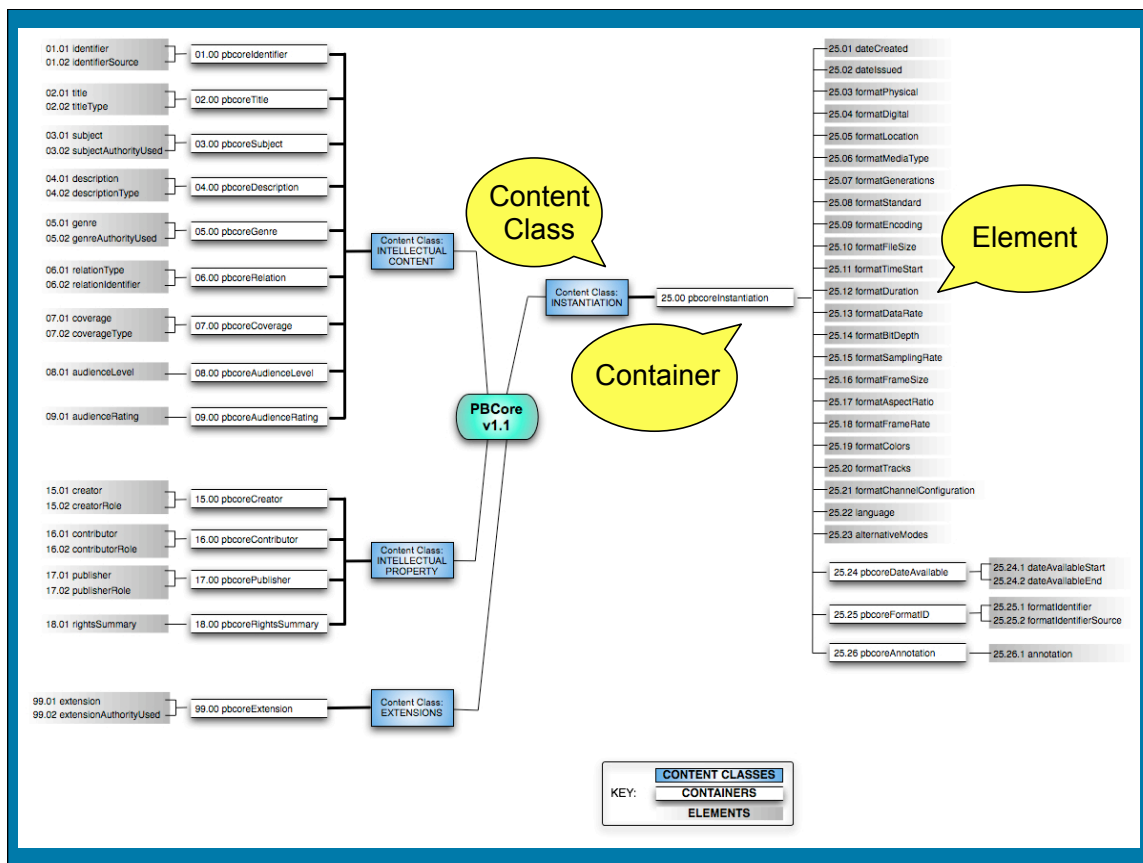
01.01 identifier
01.02 identifierSource
01.00 pbcoreIdentifier

02.01 title
02.02 titleType
02.00 pbcoreTitle

03.01 subject
03.02 subjectAuthorityUsed
03.00 pbcoreSubject

04.01 description
04.02 descriptionType
04.00 pbcoreDescription

05.01 genre
05.02 genreAuthorityUsed
05.00 pbcoreGenre

06.01 relationType
06.02 relationIdentifier
06.00 pbcoreRelation

07.01 coverage
07.02 coverageType
07.00 pbcoreCoverage

08.01 audienceLevel
08.00 pbcoreAudienceLevel

09.01 audienceRating
09.00 pbcoreAudienceRating

Content Class: INTELLECTUAL CONTENT

15.01 creator
15.02 creatorRole
15.00 pbcoreCreator

16.01 contributor
16.02 contributorRole
16.00 pbcoreContributor

17.01 publisher
17.02 publisherRole
17.00 pbcorePublisher

18.01 rightsSummary
18.00 pbcoreRightsSummary

Content Class: INTELLECTUAL PROPERTY

99.01 extension
99.02 extensionAuthorityUsed
99.00 pbcoreExtension

Content Class: EXTENSIONS

PBCore v1.1

Content Class

Content Class: INSTANTIATION
25.00 pbcoreInstantiation

Container

Element

25.01 dateCreated
25.02 dateIssued
25.03 formatPhysical
25.04 formatDigital
25.05 formatLocation
25.06 formatMediaType
25.07 formatGenerations
25.08 formatStandard
25.09 formatEncoding
25.10 formatFileSize
25.11 formatTimeStart
25.12 formatDuration
25.13 formatDataRate
25.14 formatBitDepth
25.15 formatSamplingRate
25.16 formatFrameSize
25.17 formatAspectRatio
25.18 formatFrameRate
25.19 formatColors
25.20 formatTracks
25.21 formatChannelConfiguration
25.22 language
25.23 alternativeModes

25.24 pbcoreDateAvailable
25.24.1 dateAvailableStart
25.24.2 dateAvailableEnd

25.25 pbcoreFormatID
25.25.1 formatIdentifier
25.25.2 formatIdentifierSource

25.26 pbcoreAnnotation
25.26.1 annotation

KEY:
CONTENT CLASSES
CONTAINERS
ELEMENTS